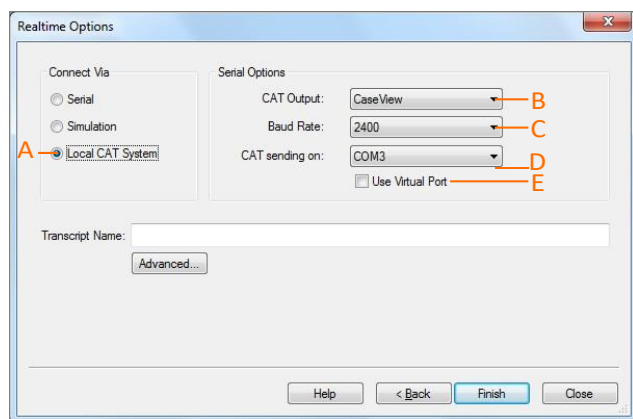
Realtime Options

Connect Via

Serial

Simulation

A Local CAT System

Serial Options

CAT Output: CaseView B

Baud Rate: 2400 C

CAT sending on: COM3 D

Use Virtual Port E

Transcript Name:

Advanced...

Help

< Back

Finish

Close